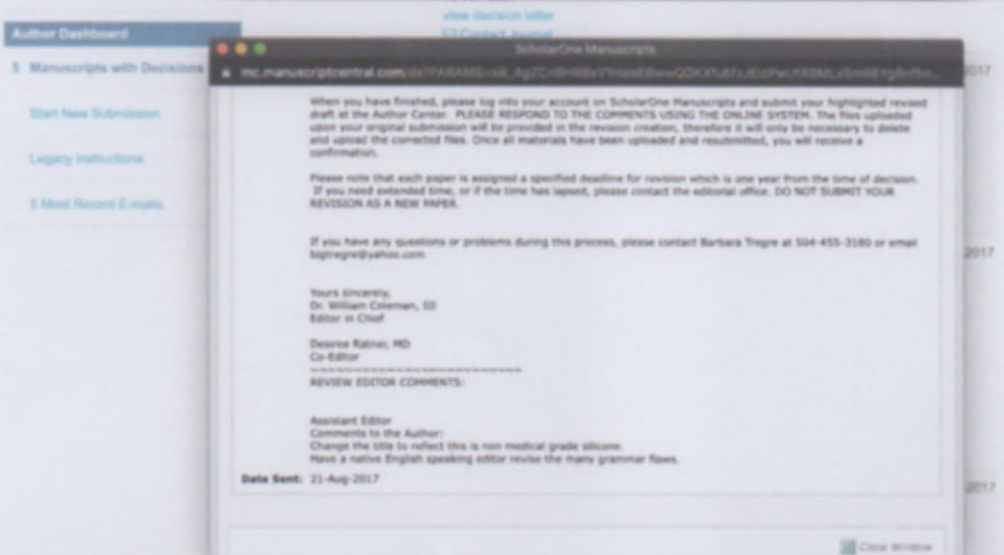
Author Dashboard

5 Manuscripts with Decisions

Start New Submission

Legacy Instructions

5 Most Recent E-mails

view decision letter

Contact Journal

ScholarOne Manuscripts

mc.manuscriptcentral.com/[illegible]

2017

When you have finished, please log into your account on ScholarOne Manuscripts and submit your highlighted revised draft at the Author Center. PLEASE RESPOND TO THE COMMENTS USING THE ONLINE SYSTEM. The files uploaded upon your original submission will be provided in the revision creation, therefore it will only be necessary to delete and upload the corrected files. Once all materials have been uploaded and resubmitted, you will receive a confirmation.

Please note that each paper is assigned a specified deadline for revision which is one year from the time of decision. If you need extended time, or if the time has lapsed, please contact the editorial office. DO NOT SUBMIT YOUR REVISION AS A NEW PAPER.

If you have any questions or problems during this process, please contact Barbara Tregre at 504-455-3180 or email bjgtregre@yahoo.com

2017

Yours sincerely,
Dr. William Coleman, III
Editor in Chief

Desiree Ratner, MD
Co-Editor
~~~~~~~~~~~~~~~~~~~~~~~~~~~~~~~~~~
REVIEW EDITOR COMMENTS:

Assistant Editor
Comments to the Author:
Change the title to reflect this is non medical grade silicone.
Have a native English speaking editor revise the many grammar flaws.

Date Sent: 21-Aug-2017

2017

Close Window